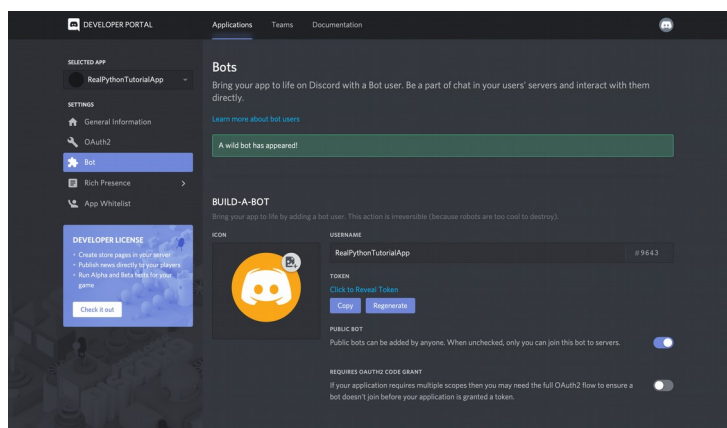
DEVELOPER PORTAL

Applications Teams Documentation

SELECTED APP

RealPythonTutorialApp

SETTINGS

General Information

OAuth2

Bot

Rich Presence

App Whitelist

DEVELOPER LICENSE

- Create store pages in your server
- Publish news directly to your players
- Run Alpha and Beta tests for your game

Check it out

Bots

Bring your app to life on Discord with a Bot user. Be a part of chat in your users' servers and interact with them directly.

Learn more about bot users

A wild bot has appeared!

BUILD-A-BOT

Bring your app to life by adding a bot user. This action is irreversible (because robots are too cool to destroy).

ICON

USERNAME

RealPythonTutorialApp

#9643

TOKEN

Click to Reveal Token

Copy Regenerate

PUBLIC BOT

Public bots can be added by anyone. When unchecked, only you can join this bot to servers.

REQUIRES OAUTH2 CODE GRANT

If your application requires multiple scopes then you may need the full OAuth2 flow to ensure a bot doesn't join before your application is granted a token.